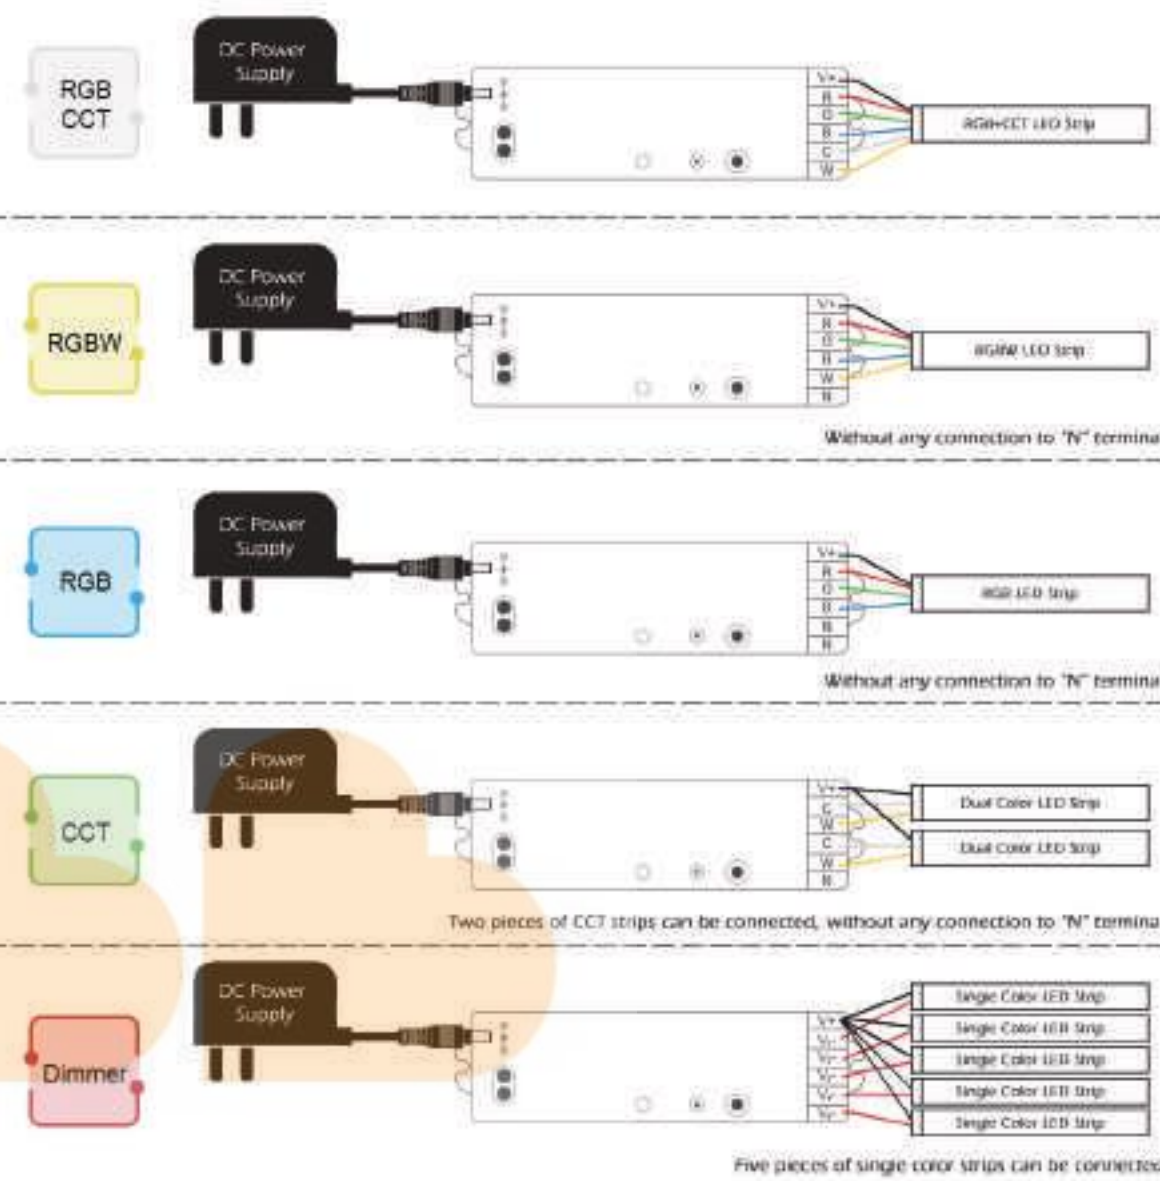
RGB CCT

DC Power Supply

V+
R
G
B
C
W

RGB+CCT LED Strip

RGBW

DC Power Supply

V+
R
G
B
W
N

RGBW LED Strip

Without any connection to "N" termina

RGB

DC Power Supply

V+
R
G
B
N
N

RGB LED Strip

Without any connection to "N" termina

CCT

DC Power Supply

V+
C
W
C
W
N

Dual Color LED Strip

Dual Color LED Strip

Two pieces of CCT strips can be connected, without any connection to "N" termina

Dimmer

DC Power Supply

V+
V-
V-
V-
V-
V-

Single Color LED Strip

Single Color LED Strip

Single Color LED Strip

Single Color LED Strip

Single Color LED Strip

Five pieces of single color strips can be connecte